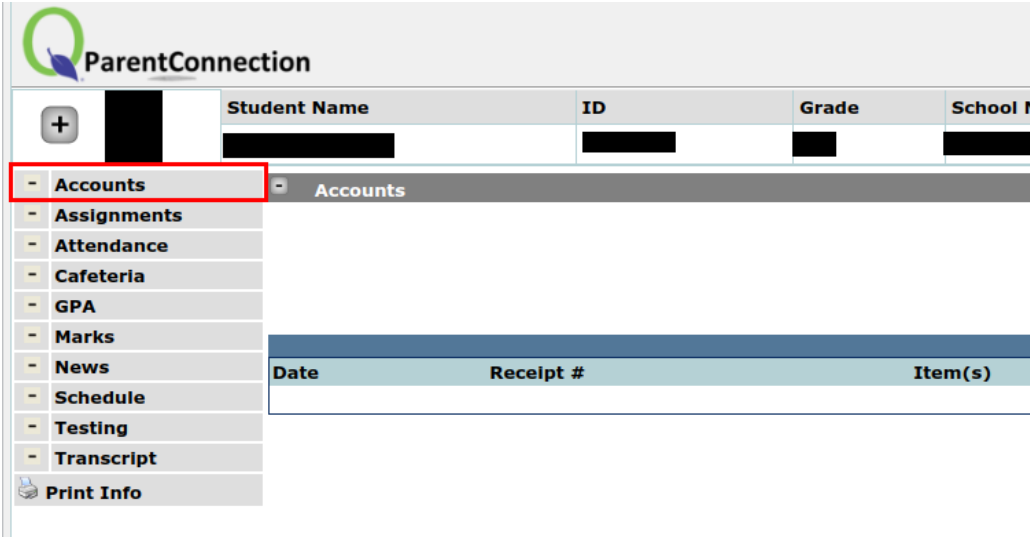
ParentConnection

+

| Student Name | ID | Grade | School N |
|---|---|---|---|
| | | | |

- Accounts
- Assignments
- Attendance
- Cafeteria
- GPA
- Marks
- News
- Schedule
- Testing
- Transcript
Print Info

- Accounts

| Date | Receipt # | Item(s) |
|---|---|---|
| | | |